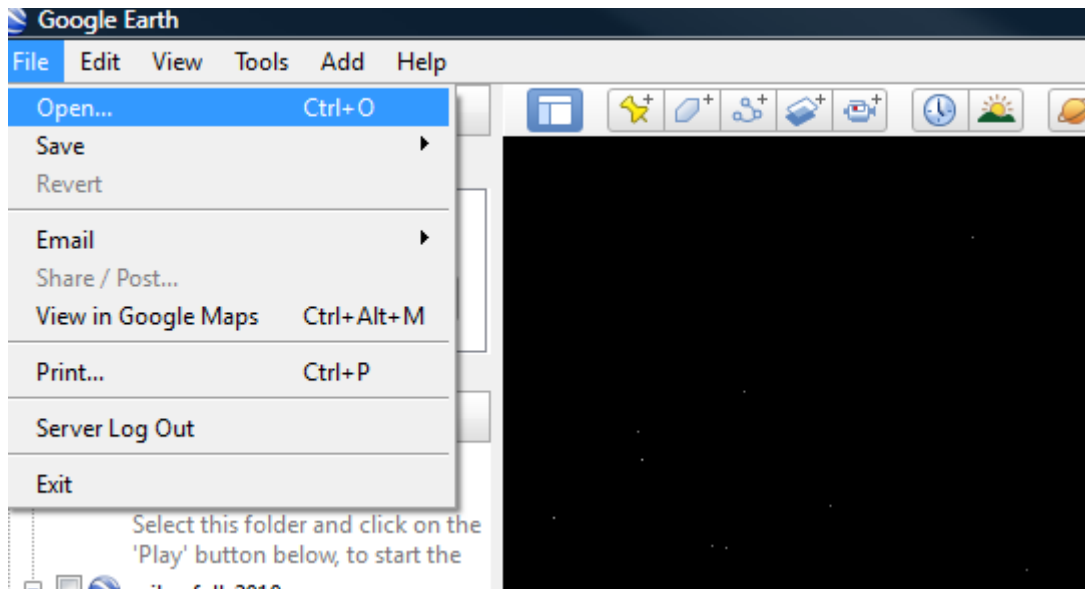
Google Earth

File Edit View Tools Add Help

Open... Ctrl+O
Save
Revert
Email
Share / Post...
View in Google Maps Ctrl+Alt+M
Print... Ctrl+P
Server Log Out
Exit

Select this folder and click on the 'Play' button below, to start the

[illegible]